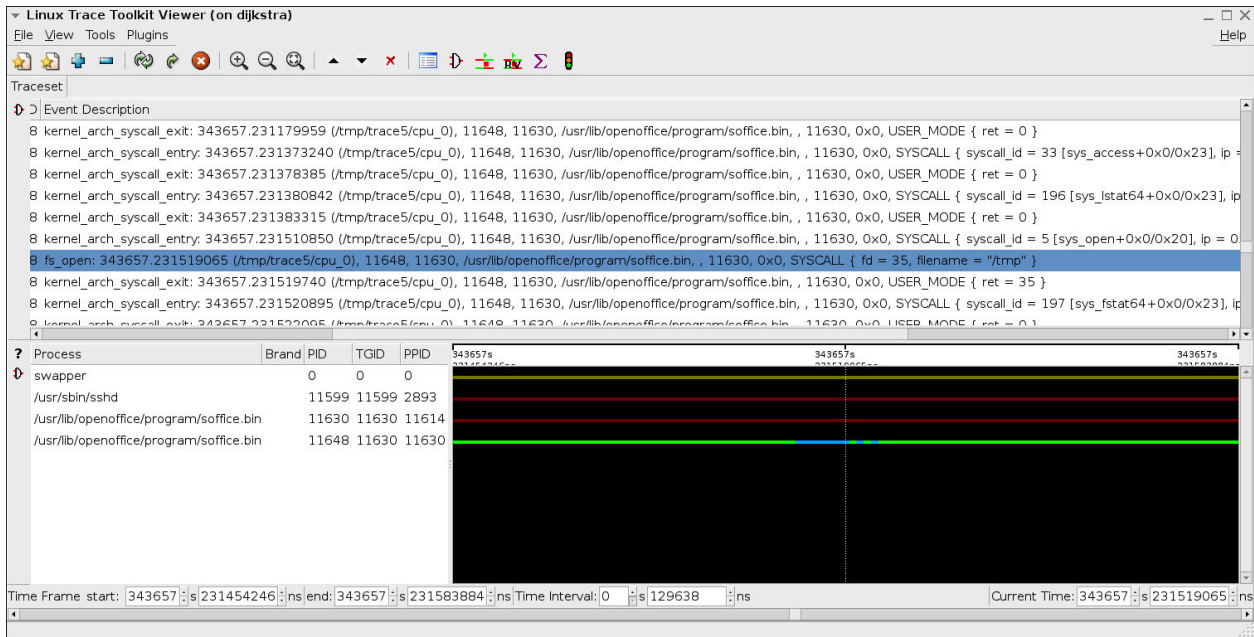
Linux Trace Toolkit Viewer (on dijkstra)

File View Tools Plugins

Help

Traceset

Event Description

8 kernel_arch_syscall_exit: 343657.231179959 (/tmp/trace5/cpu_0), 11648, 11630, /usr/lib/openoffice/program/soffice.bin, , 11630, 0x0, USER_MODE { ret = 0 }

8 kernel_arch_syscall_entry: 343657.231373240 (/tmp/trace5/cpu_0), 11648, 11630, /usr/lib/openoffice/program/soffice.bin, , 11630, 0x0, SYSCALL { syscall_id = 33 [sys_access+0x0/0x23], ip =

8 kernel_arch_syscall_exit: 343657.231378385 (/tmp/trace5/cpu_0), 11648, 11630, /usr/lib/openoffice/program/soffice.bin, , 11630, 0x0, USER_MODE { ret = 0 }

8 kernel_arch_syscall_entry: 343657.231380842 (/tmp/trace5/cpu_0), 11648, 11630, /usr/lib/openoffice/program/soffice.bin, , 11630, 0x0, SYSCALL { syscall_id = 196 [sys_lstat64+0x0/0x23], ip

8 kernel_arch_syscall_exit: 343657.231383315 (/tmp/trace5/cpu_0), 11648, 11630, /usr/lib/openoffice/program/soffice.bin, , 11630, 0x0, USER_MODE { ret = 0 }

8 kernel_arch_syscall_entry: 343657.231510850 (/tmp/trace5/cpu_0), 11648, 11630, /usr/lib/openoffice/program/soffice.bin, , 11630, 0x0, SYSCALL { syscall_id = 5 [sys_open+0x0/0x20], ip = 0

8 fs_open: 343657.231519065 (/tmp/trace5/cpu_0), 11648, 11630, /usr/lib/openoffice/program/soffice.bin, , 11630, 0x0, SYSCALL { fd = 35, filename = "/tmp" }

8 kernel_arch_syscall_exit: 343657.231519740 (/tmp/trace5/cpu_0), 11648, 11630, /usr/lib/openoffice/program/soffice.bin, , 11630, 0x0, USER_MODE { ret = 35 }

8 kernel_arch_syscall_entry: 343657.231520895 (/tmp/trace5/cpu_0), 11648, 11630, /usr/lib/openoffice/program/soffice.bin, , 11630, 0x0, SYSCALL { syscall_id = 197 [sys_fstat64+0x0/0x23], ip

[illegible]

| ? Process | Brand | PID | TGID | PPID |
|---|---|---|---|---|
| swapper | | 0 | 0 | 0 |
| /usr/sbin/sshd | | 11599 | 11599 | 2893 |
| /usr/lib/openoffice/program/soffice.bin | | 11630 | 11630 | 11614 |
| /usr/lib/openoffice/program/soffice.bin | | 11648 | 11630 | 11630 |

343657s 343657s 343657s

Time Frame start: 343657 s 231454246 ns end: 343657 s 231583884 ns Time Interval: 0 s 129638 ns

Current Time: 343657 s 231519065 ns